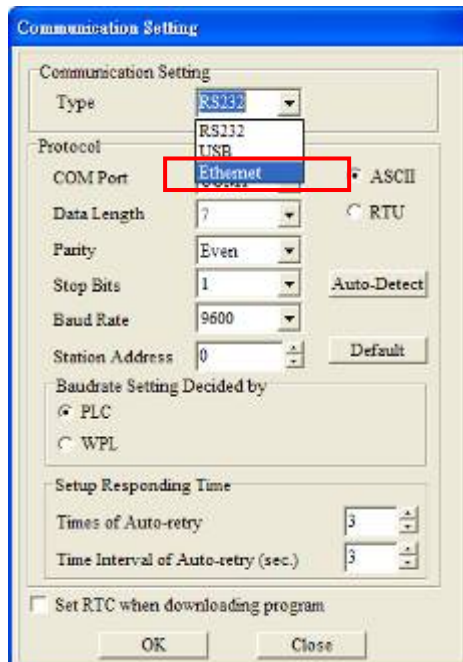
Communication Setting

Communication Setting

Type RS232

RS232
USB
Ethernet

Protocol

COM Port

ASCII

RTU

Data Length 7

Parity Even

Stop Bits 1

Auto-Detect

Baud Rate 9600

Station Address 0

Default

Baudrate Setting Decided by

PLC

WPL

Setup Responding Time

Times of Auto-retry 3

Time Interval of Auto-retry (sec.) 3

Set RTC when downloading program

OK

Close